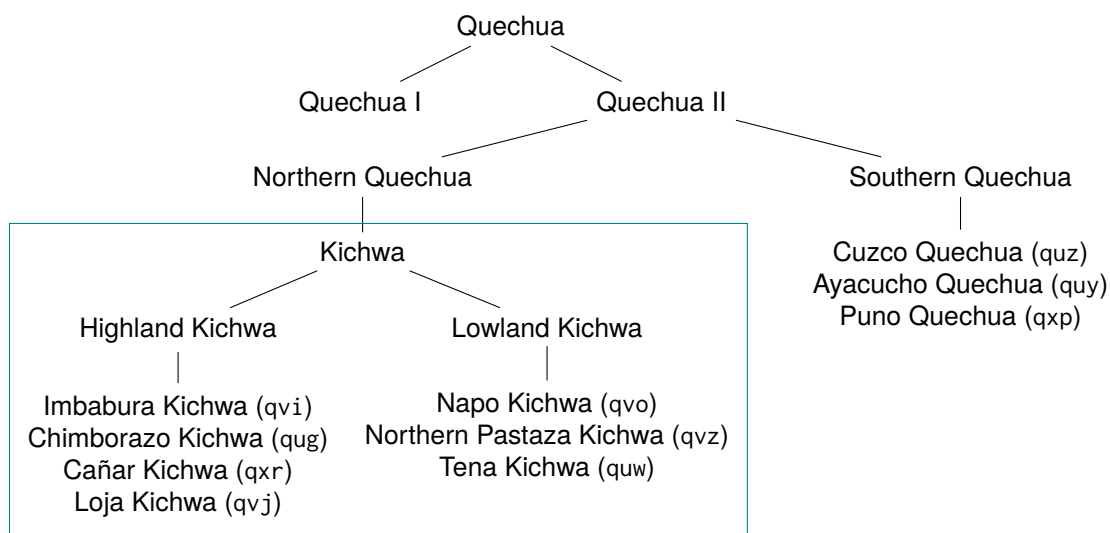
Quechua

Quechua I

Quechua II

Northern Quechua

Southern Quechua

Kichwa

Cuzco Quechua (quz)
Ayacucho Quechua (quy)
Puno Quechua (qxp)

Highland Kichwa

Lowland Kichwa

Imbabura Kichwa (qvi)
Chimborazo Kichwa (qug)
Cañar Kichwa (qxr)
Loja Kichwa (qvj)

Napo Kichwa (qvo)
Northern Pastaza Kichwa (qvz)
Tena Kichwa (quw)